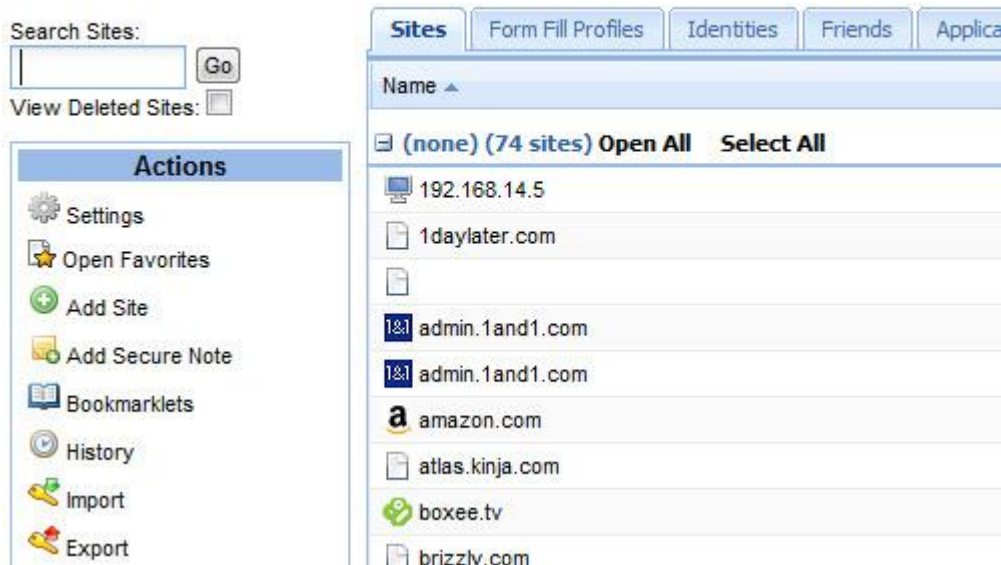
Search Sites:

Go

View Deleted Sites:

Actions

Settings

Open Favorites

Add Site

Add Secure Note

Bookmarklets

History

Import

Export

Sites | Form Fill Profiles | Identities | Friends | Applica

Name ▲

⊟ (none) (74 sites) Open All Select All

192.168.14.5

1daylater.com

1&1 admin.1and1.com

1&1 admin.1and1.com

a amazon.com

atlas.kinja.com

boxee.tv

brizzly.com